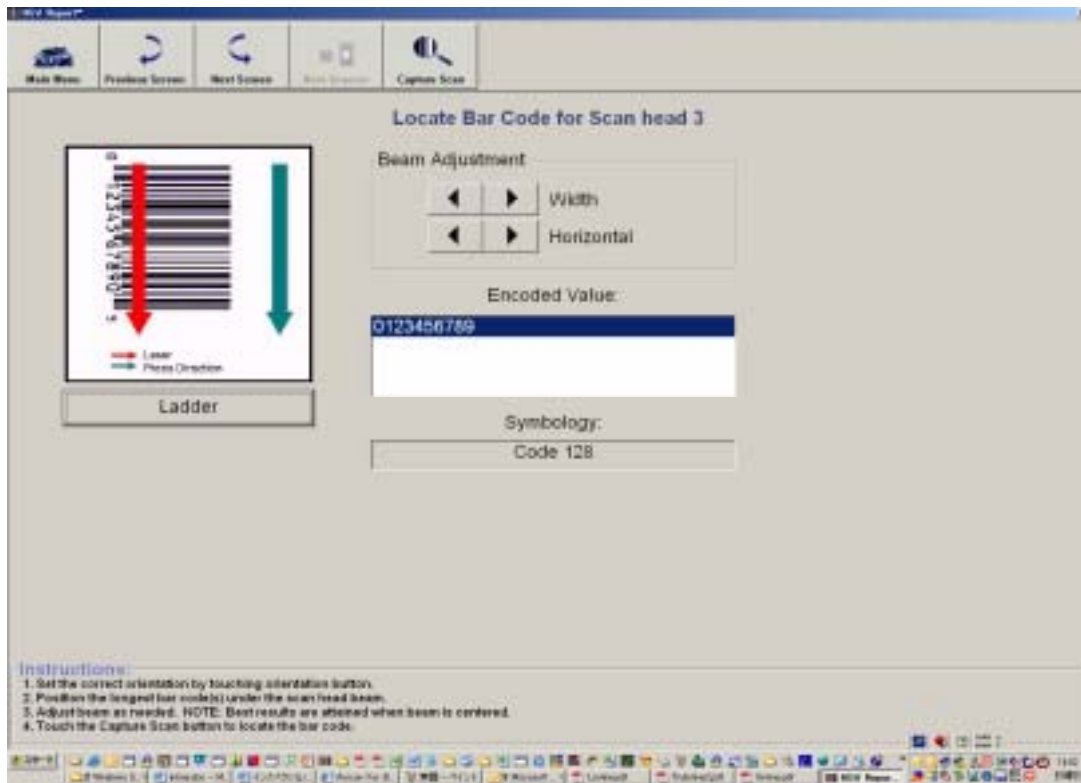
Main Menu
Previous Screen
Next Screen
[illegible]
Capture Scan

Locate Bar Code for Scan head 3

Beam Adjustment
Width
Horizontal

Encoded Value:
0123456789

Laser
Press Direction

Ladder

Symbology:
Code 128

Instructions:
1. Set the correct orientation by touching orientation button.
2. Position the longest bar code(s) under the scan head beam.
3. Adjust beam as needed. NOTE: Best results are attained when beam is centered.
4. Touch the Capture Scan button to locate the bar code.